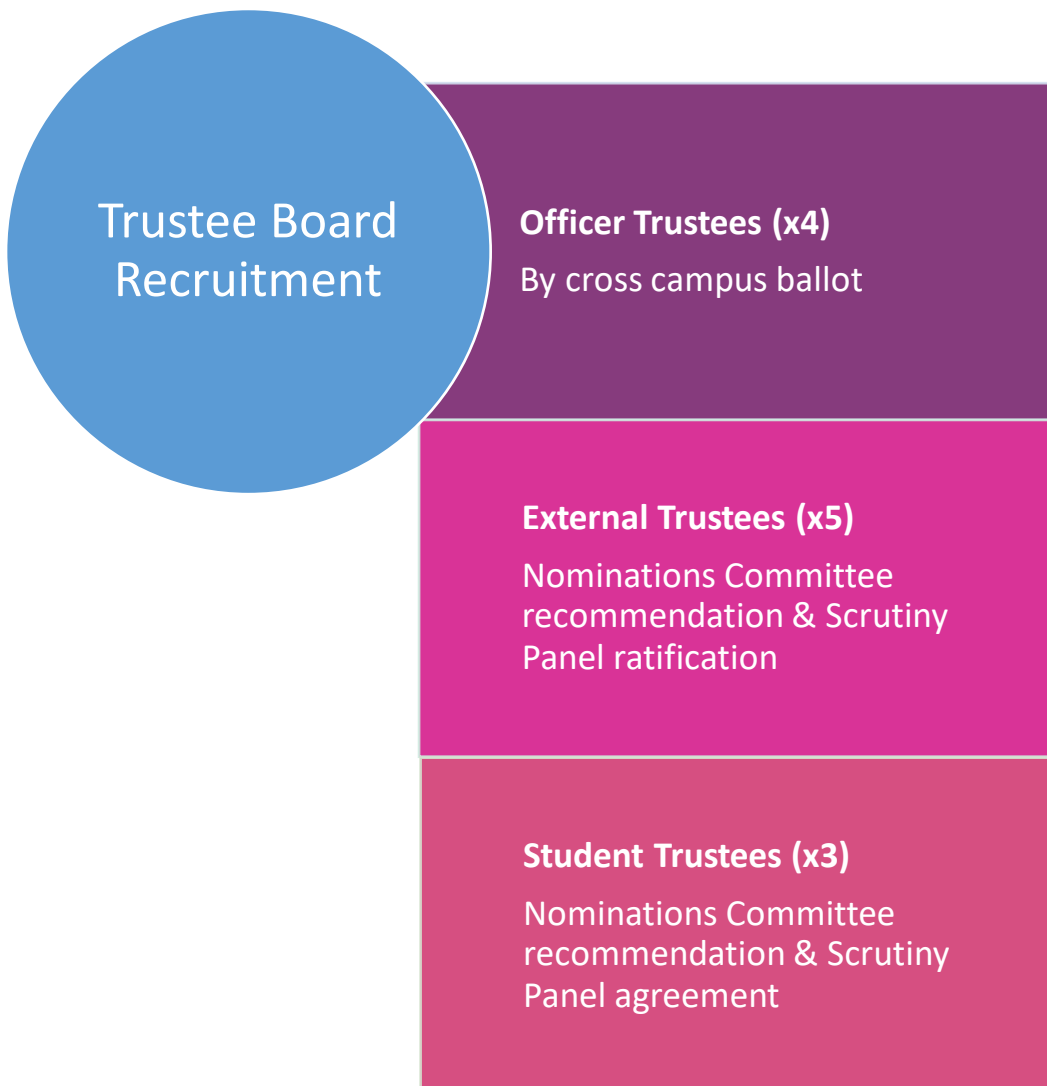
Trustee Board Recruitment

**Officer Trustees (x4)**
By cross campus ballot

**External Trustees (x5)**
Nominations Committee recommendation & Scrutiny Panel ratification

**Student Trustees (x3)**
Nominations Committee recommendation & Scrutiny Panel agreement